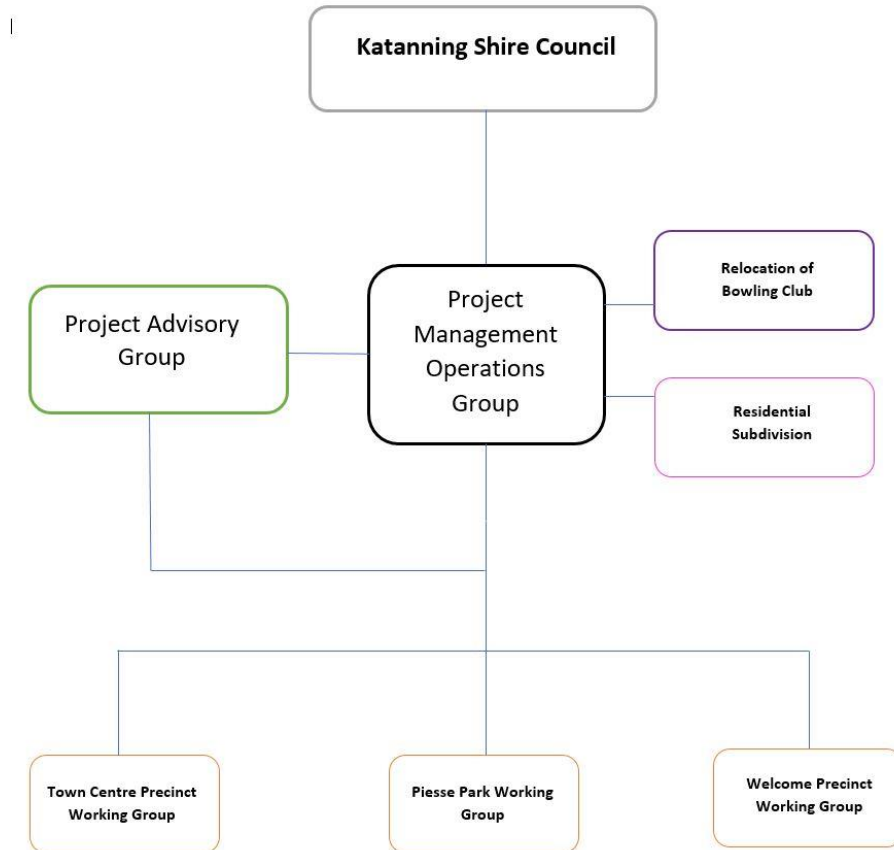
Katanning Shire Council

Project Advisory Group

Project Management Operations Group

Relocation of Bowling Club

Residential Subdivision

Town Centre Precinct Working Group

Piesse Park Working Group

Welcome Precinct Working Group